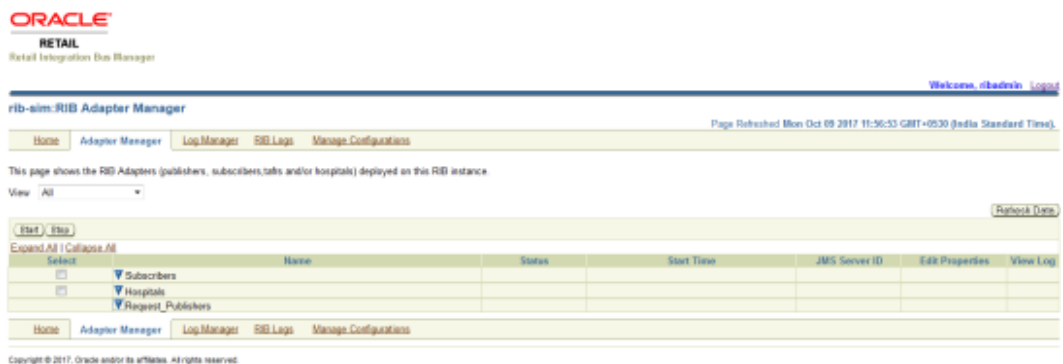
ORACLE
RETAIL
Retail Integration Bus Manager

Welcome, ribadmin Logout

rib-sim:RIB Adapter Manager

Page Refreshed Mon Oct 09 2017 11:56:53 GMT+0530 (India Standard Time).

Home | Adapter Manager | Log Manager | RIB Logs | Manage Configurations

This page shows the RIB Adapters (publishers, subscribers,tafrs and/or hospitals) deployed on this RIB instance.

View All

Refresh Data

Start Stop

Expand All | Collapse All

| Select | Name | Status | Start Time | JMS Server ID | Edit Properties | View Log |
|---|---|---|---|---|---|---|
| | Subscribers | | | | | |
| | Hospitals | | | | | |
| | Request_Publishers | | | | | |

Home | Adapter Manager | Log Manager | RIB Logs | Manage Configurations

Copyright © 2017, Oracle and/or its affiliates. All rights reserved.